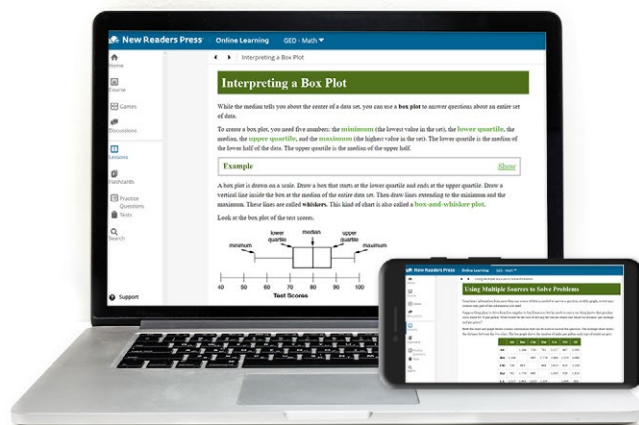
New Readers Press Online Learning GED - Math

Home

Course

Games

Discussions

Lessons

Flashcards

Practice Questions

Tests

Search

Support

Interpreting a Box Plot

Interpreting a Box Plot

While the median tells you about the center of a data set, you can use a box plot to answer questions about an entire set of data.

To create a box plot, you need five numbers: the minimum (the lowest value in the set), the lower quartile, the median, the upper quartile, and the maximum (the highest value in the set). The lower quartile is the median of the lower half of the data. The upper quartile is the median of the upper half.

Example Show

A box plot is drawn on a scale. Draw a box that starts at the lower quartile and ends at the upper quartile. Draw a vertical line inside the box at the median of the entire data set. Then draw lines extending to the minimum and the maximum. These lines are called whiskers. This kind of chart is also called a box-and-whisker plot.

Look at the box plot of the test scores.

minimum lower quartile median upper quartile maximum

40 50 60 70 80 90 100
Test Scores

New Readers Press Online Learning GED - Math

Using Multiple Sources to Solve Problems

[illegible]